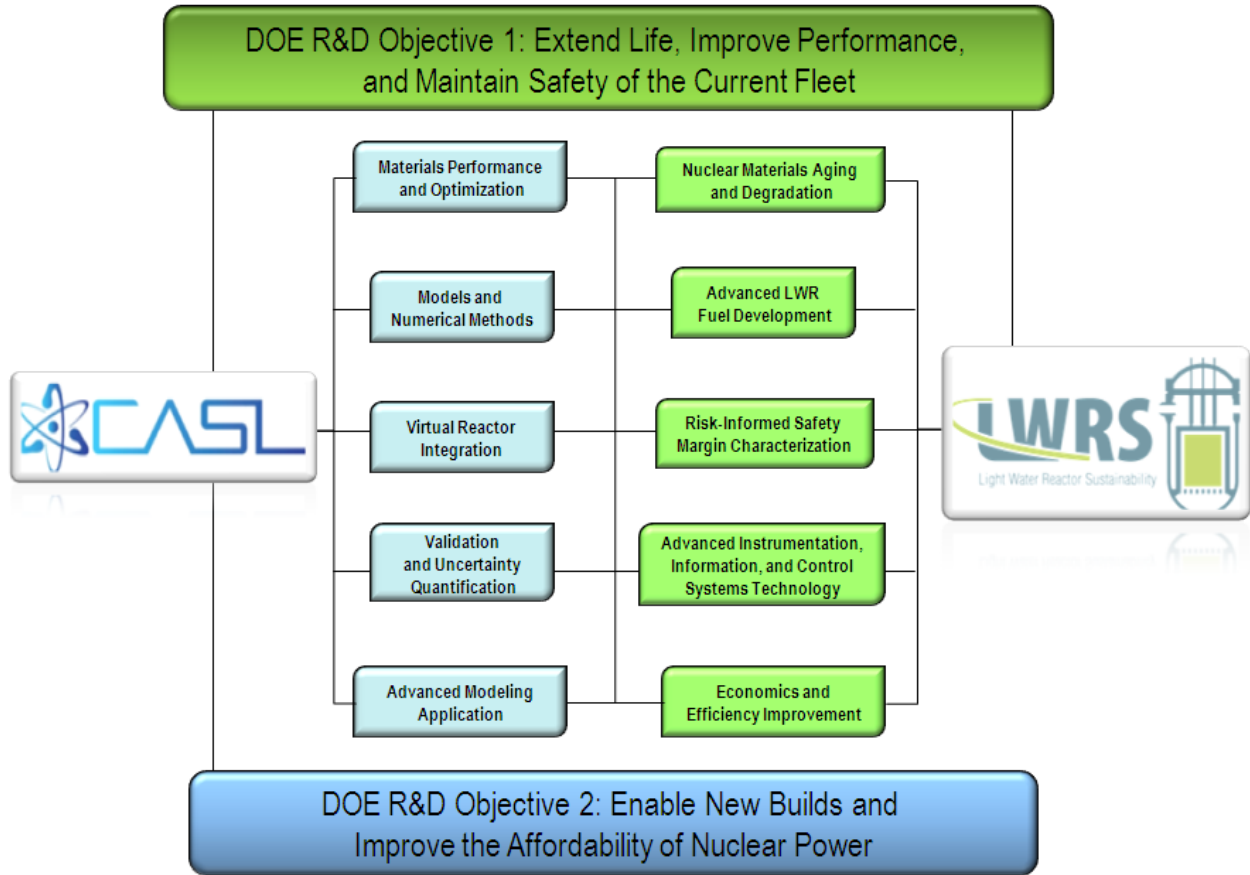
DOE R&D Objective 1: Extend Life, Improve Performance, and Maintain Safety of the Current Fleet

CASL

Materials Performance and Optimization

Models and Numerical Methods

Virtual Reactor Integration

Validation and Uncertainty Quantification

Advanced Modeling Application

Nuclear Materials Aging and Degradation

Advanced LWR Fuel Development

Risk-Informed Safety Margin Characterization

Advanced Instrumentation, Information, and Control Systems Technology

Economics and Efficiency Improvement

LWRS
Light Water Reactor Sustainability

DOE R&D Objective 2: Enable New Builds and Improve the Affordability of Nuclear Power